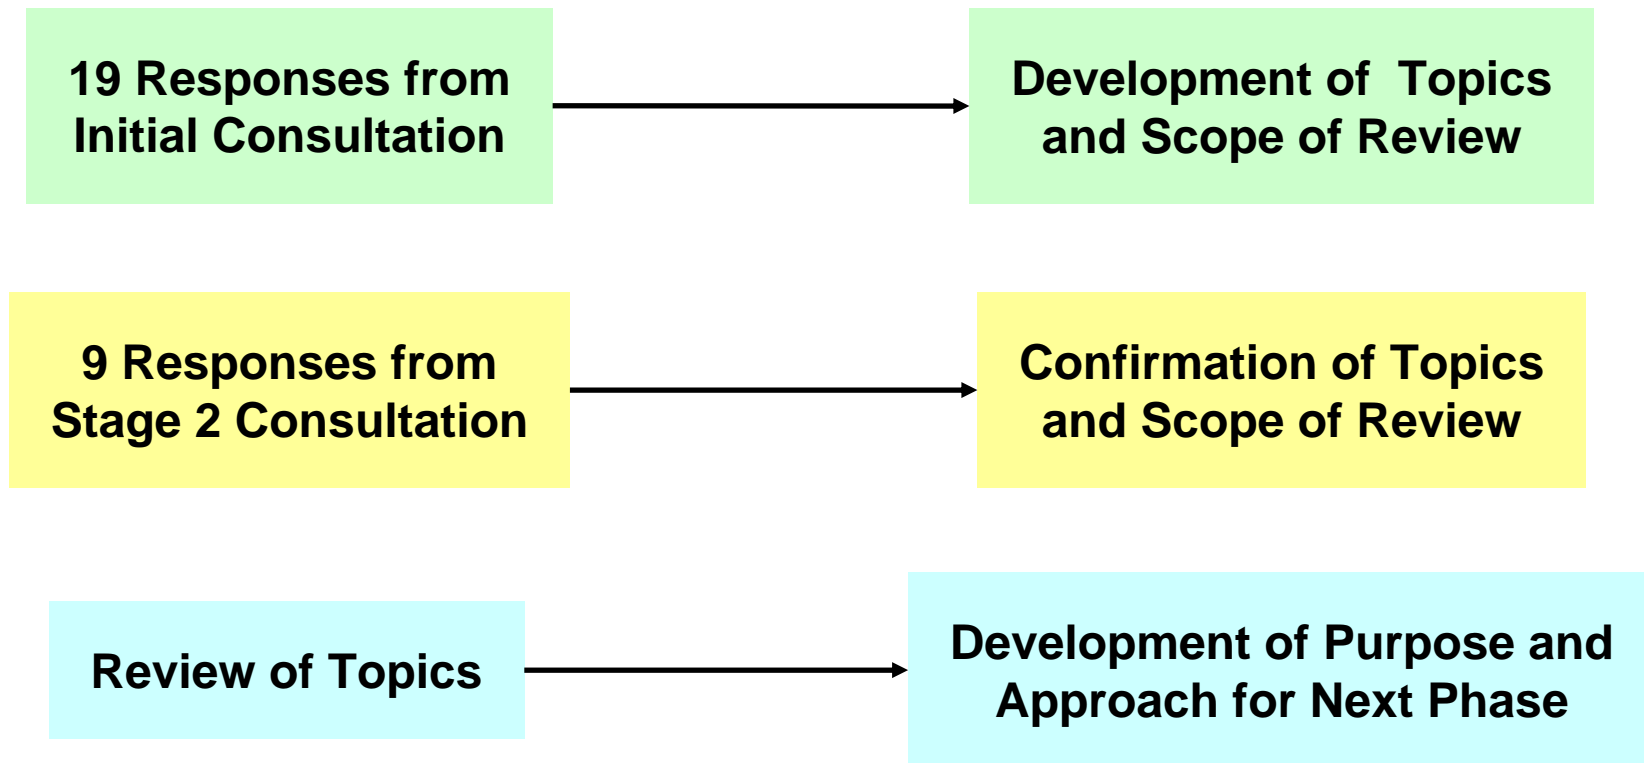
19 Responses from Initial Consultation

Development of Topics and Scope of Review

9 Responses from Stage 2 Consultation

Confirmation of Topics and Scope of Review

Review of Topics

Development of Purpose and Approach for Next Phase